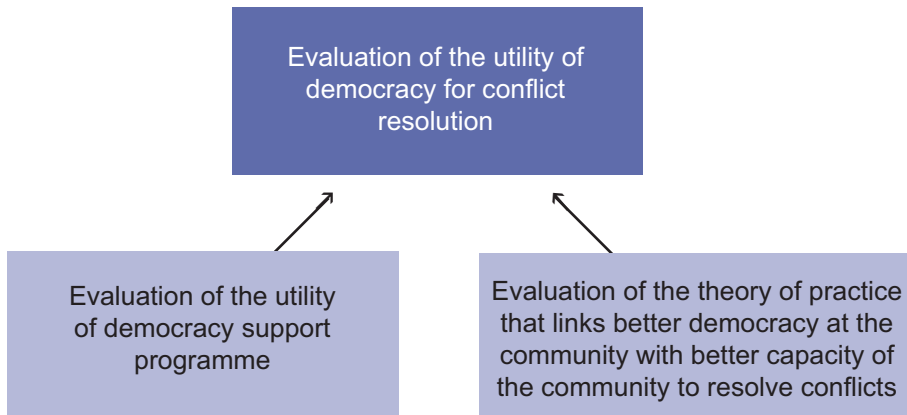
Evaluation of the utility of democracy for conflict resolution

Evaluation of the utility of democracy support programme

Evaluation of the theory of practice that links better democracy at the community with better capacity of the community to resolve conflicts